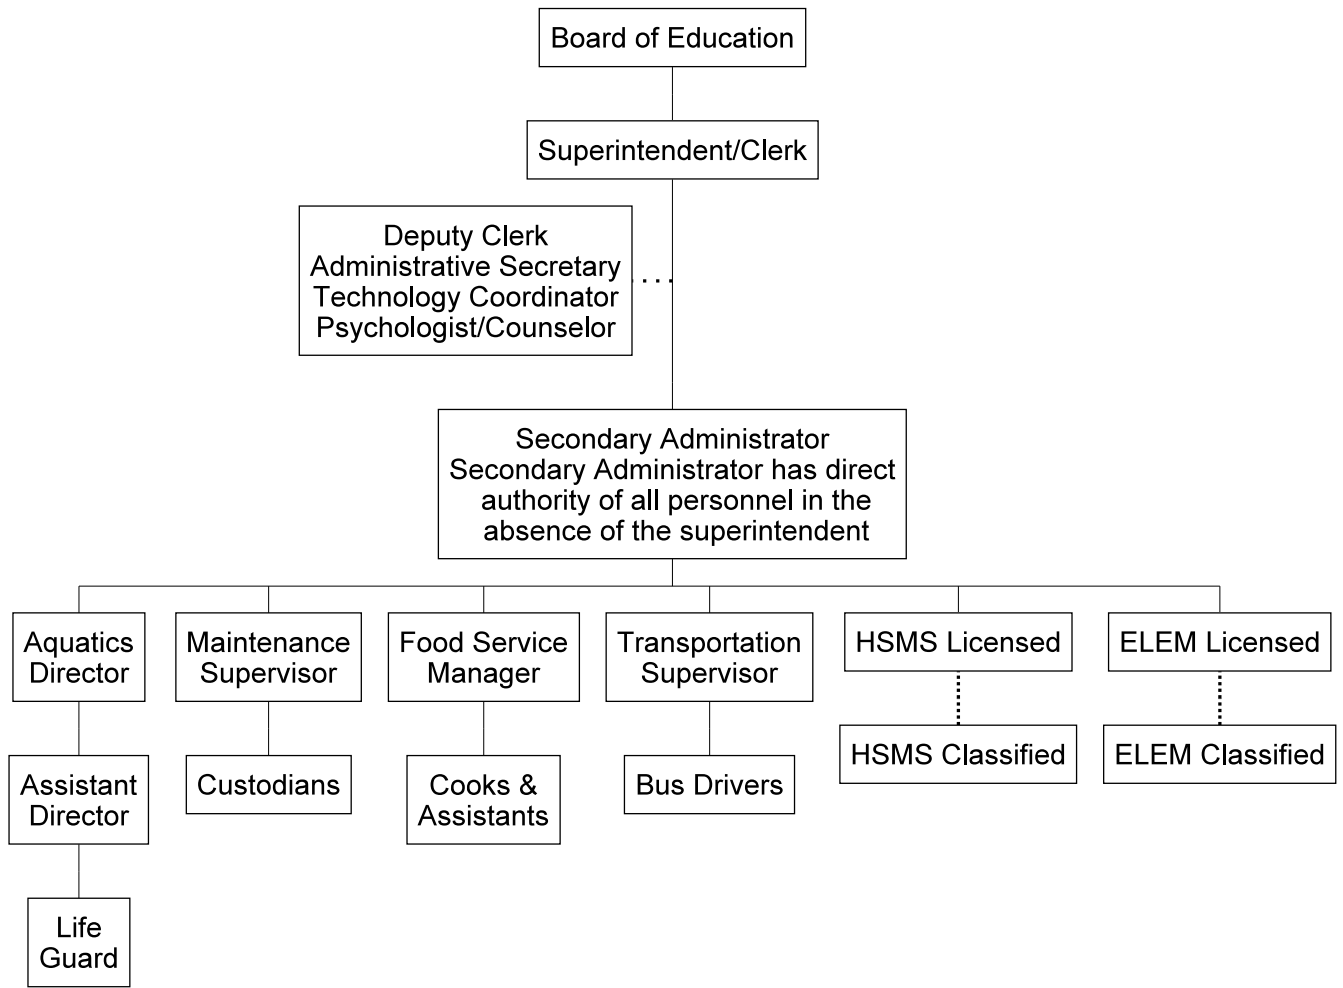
Board of Education

Superintendent/Clerk

Deputy Clerk
Administrative Secretary
Technology Coordinator
Psychologist/Counselor

Secondary Administrator
Secondary Administrator has direct authority of all personnel in the absence of the superintendent

Aquatics Director

Assistant Director

Life Guard

Maintenance Supervisor

Custodians

Food Service Manager

Cooks & Assistants

Transportation Supervisor

Bus Drivers

HSMS Licensed

HSMS Classified

ELEM Licensed

ELEM Classified